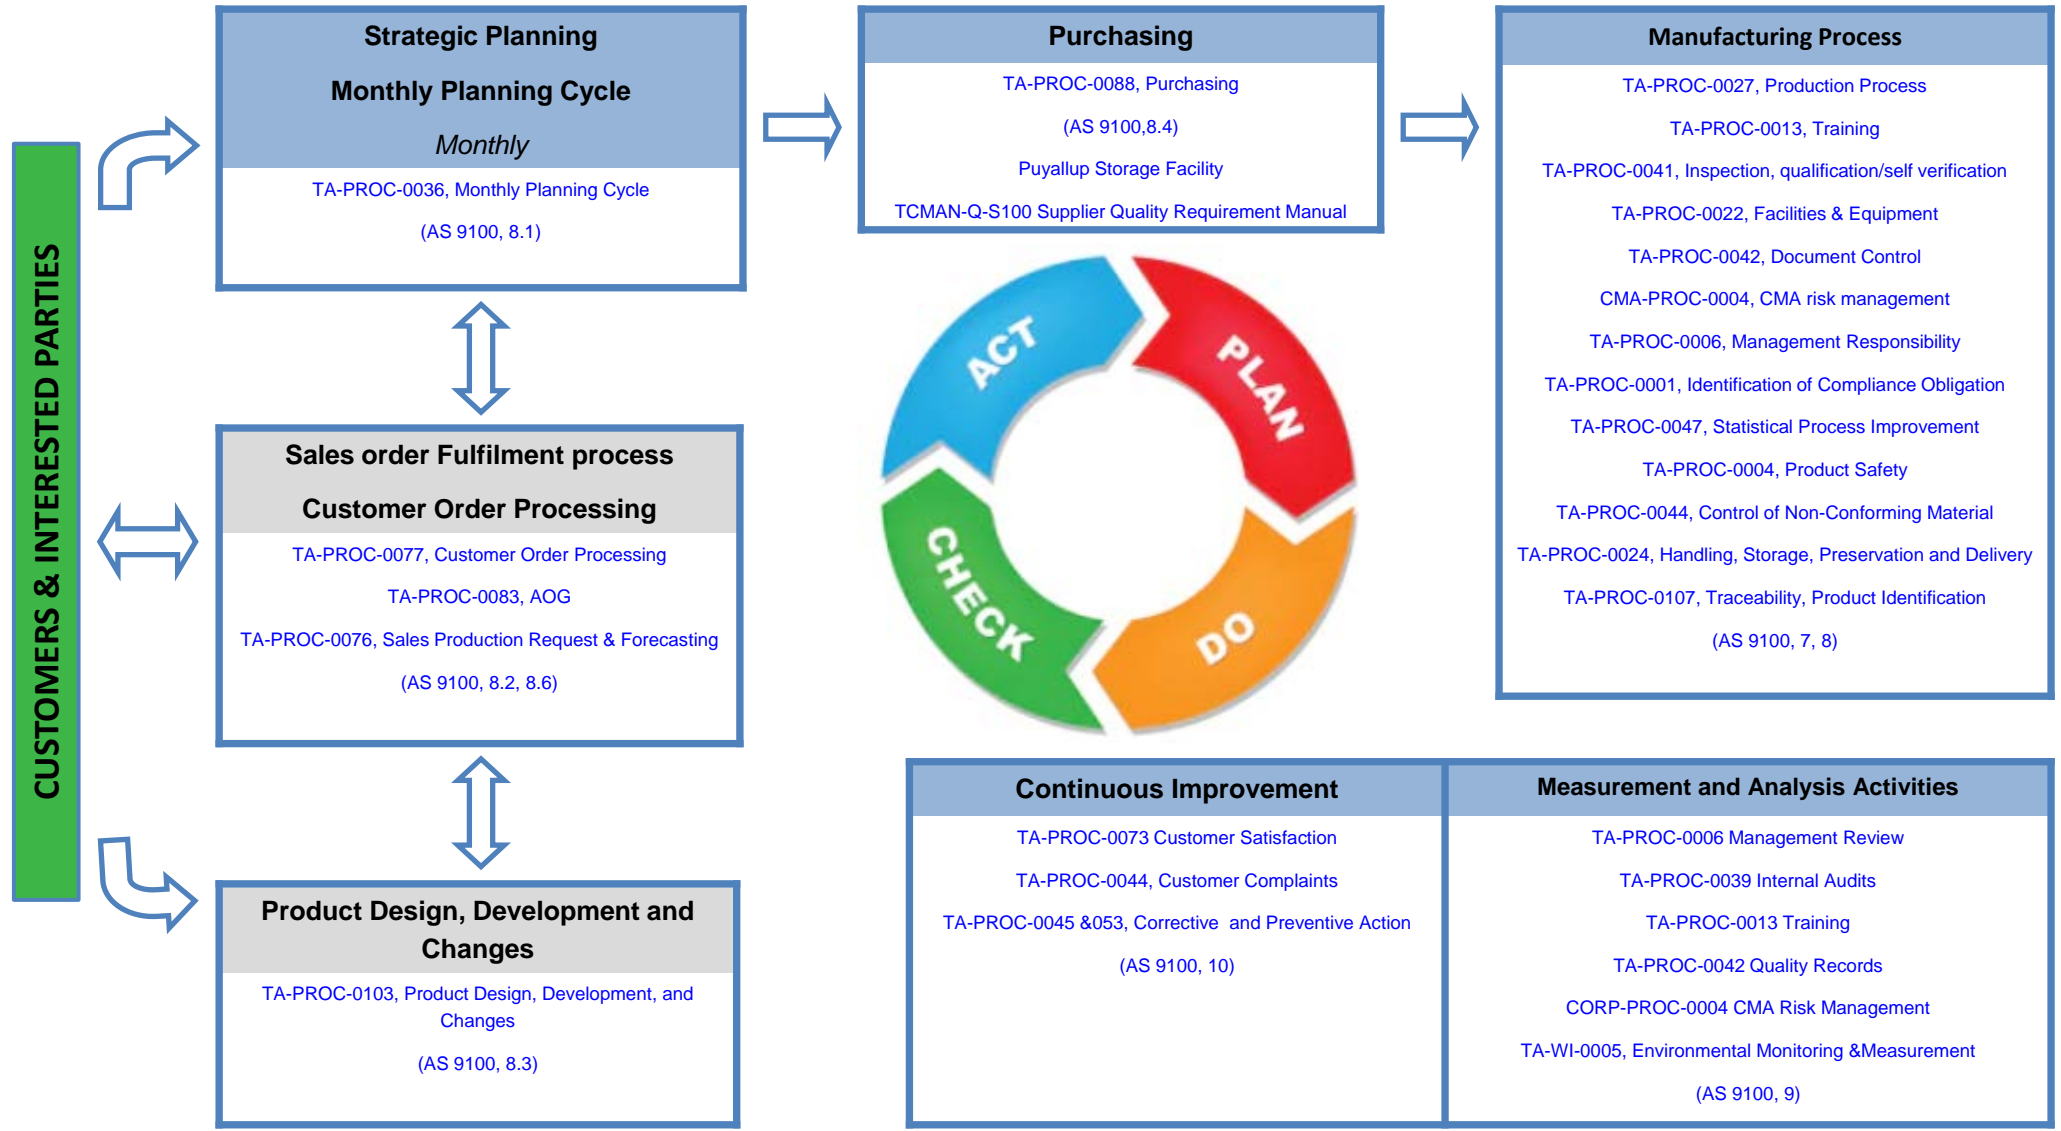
CUSTOMERS & INTERESTED PARTIES

Strategic Planning

Monthly Planning Cycle

Monthly

TA-PROC-0036, Monthly Planning Cycle

(AS 9100, 8.1)

Sales order Fulfilment process

Customer Order Processing

TA-PROC-0077, Customer Order Processing

TA-PROC-0083, AOG

TA-PROC-0076, Sales Production Request & Forecasting

(AS 9100, 8.2, 8.6)

Product Design, Development and Changes

TA-PROC-0103, Product Design, Development, and Changes

(AS 9100, 8.3)

Purchasing

TA-PROC-0088, Purchasing

(AS 9100,8.4)

Puyallup Storage Facility

TCMAN-Q-S100 Supplier Quality Requirement Manual

ACT

PLAN

CHECK

DO

Manufacturing Process

TA-PROC-0027, Production Process

TA-PROC-0013, Training

TA-PROC-0041, Inspection, qualification/self verification

TA-PROC-0022, Facilities & Equipment

TA-PROC-0042, Document Control

CMA-PROC-0004, CMA risk management

TA-PROC-0006, Management Responsibility

TA-PROC-0001, Identification of Compliance Obligation

TA-PROC-0047, Statistical Process Improvement

TA-PROC-0004, Product Safety

TA-PROC-0044, Control of Non-Conforming Material

TA-PROC-0024, Handling, Storage, Preservation and Delivery

TA-PROC-0107, Traceability, Product Identification

(AS 9100, 7, 8)

Continuous Improvement

TA-PROC-0073 Customer Satisfaction

TA-PROC-0044, Customer Complaints

TA-PROC-0045 &053, Corrective and Preventive Action

(AS 9100, 10)

Measurement and Analysis Activities

TA-PROC-0006 Management Review

TA-PROC-0039 Internal Audits

TA-PROC-0013 Training

TA-PROC-0042 Quality Records

CORP-PROC-0004 CMA Risk Management

TA-WI-0005, Environmental Monitoring &Measurement

(AS 9100, 9)